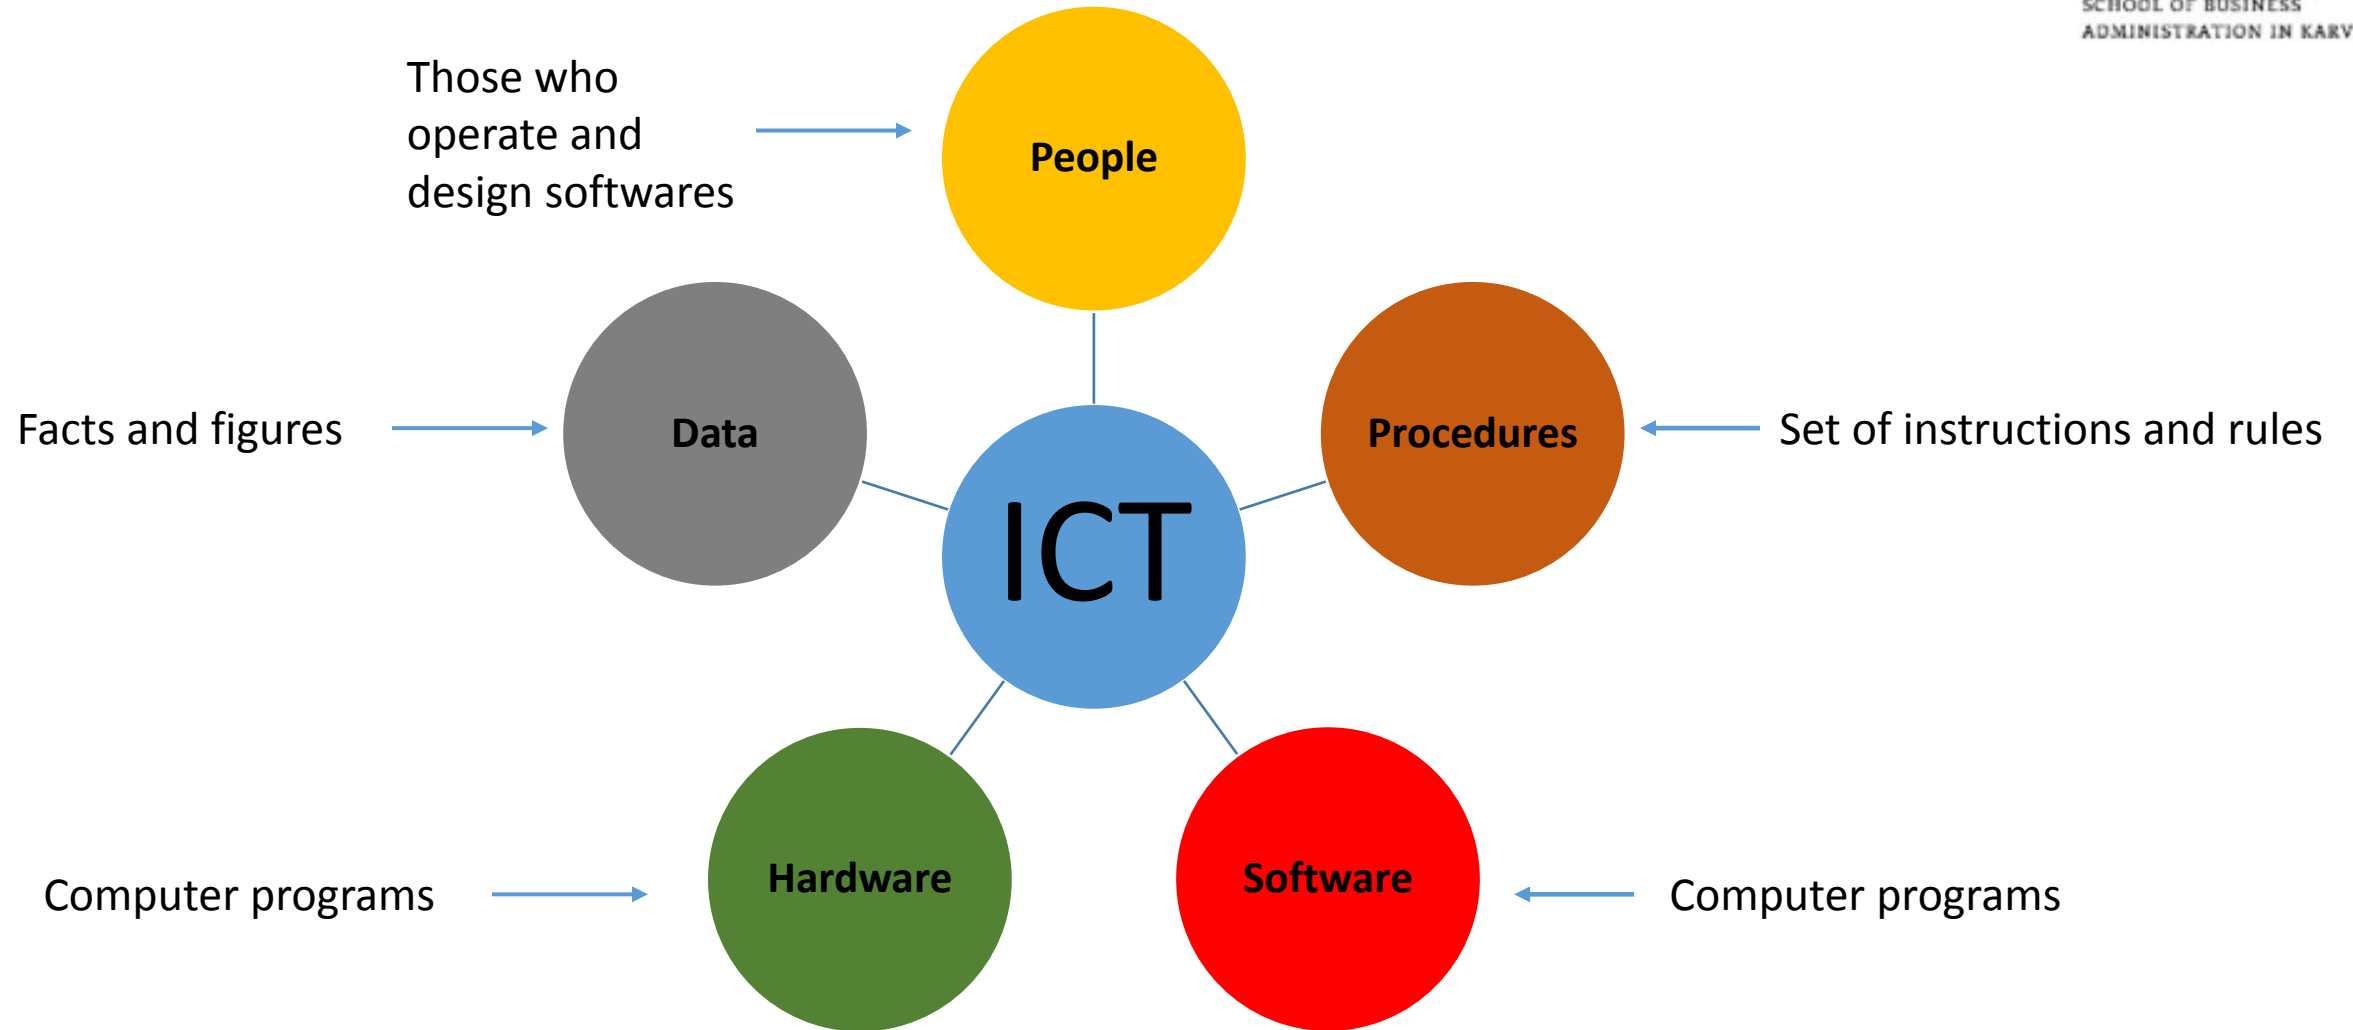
SCHOOL OF BUSINESS
ADMINISTRATION IN KARV

Those who operate and design softwares

People

Facts and figures

Data

ICT

Procedures

Set of instructions and rules

Computer programs

Hardware

Software

Computer programs